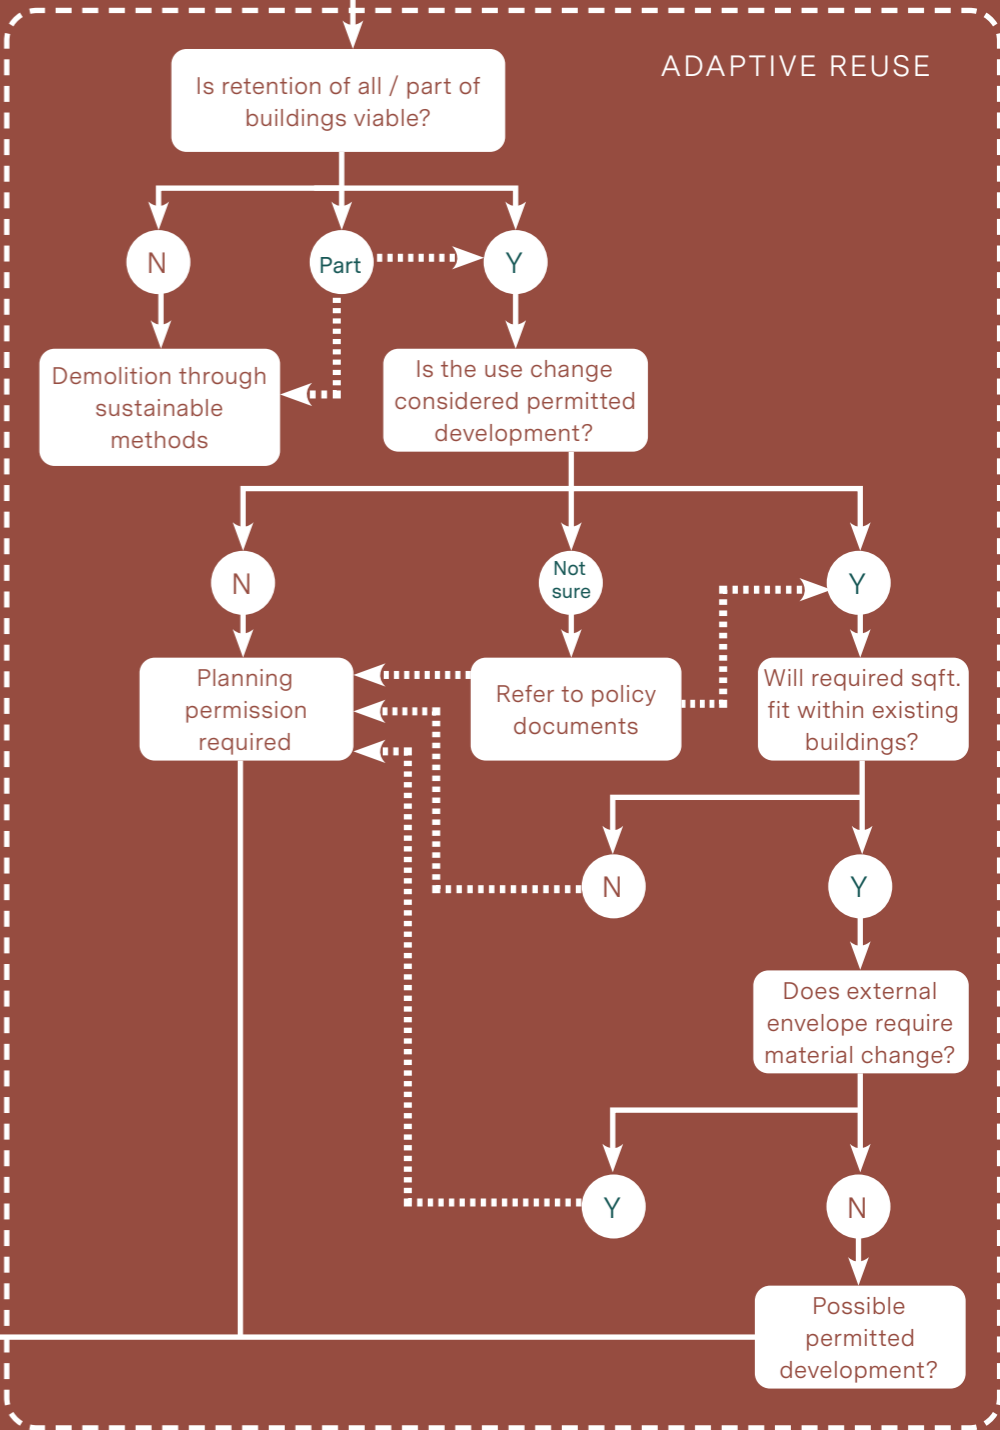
ADAPTIVE REUSE

Is retention of all / part of buildings viable?

N

Part

Y

Demolition through sustainable methods

Is the use change considered permitted development?

N

Not sure

Y

Planning permission required

Refer to policy documents

Will required sqft. fit within existing buildings?

N

Y

Does external envelope require material change?

Y

N

Possible permitted development?